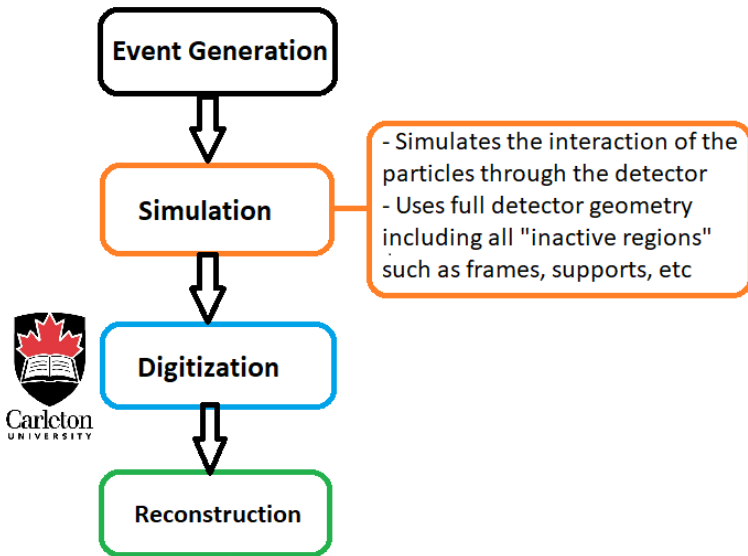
Event Generation

Simulation

- Simulates the interaction of the particles through the detector
- Uses full detector geometry including all "inactive regions" such as frames, supports, etc

Digitization

Carleton
UNIVERSITY

Reconstruction